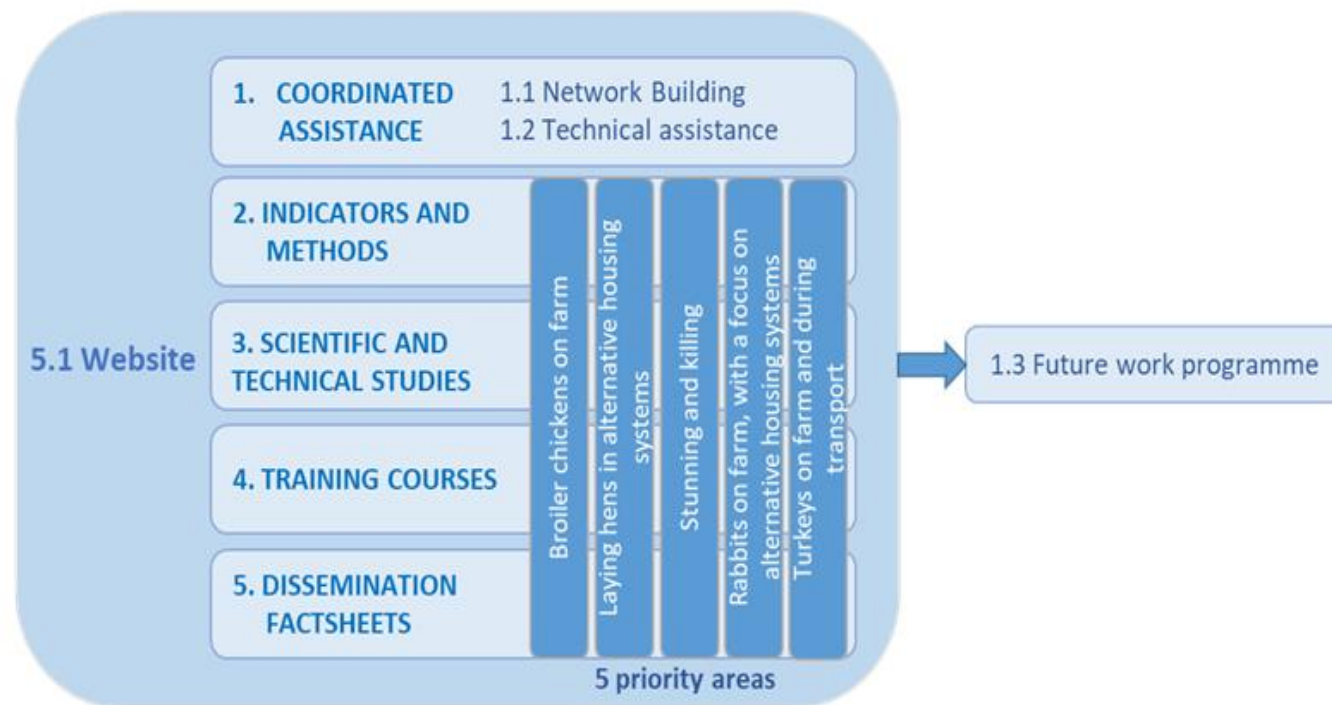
5.1 Website

1. COORDINATED ASSISTANCE

1.1 Network Building
1.2 Technical assistance

2. INDICATORS AND METHODS

3. SCIENTIFIC AND TECHNICAL STUDIES

4. TRAINING COURSES

5. DISSEMINATION FACTSHEETS

Broiler chickens on farm

Laying hens in alternative housing systems

Stunning and killing

Rabbits on farm, with a focus on alternative housing systems

Turkeys on farm and during transport

5 priority areas

1.3 Future work programme